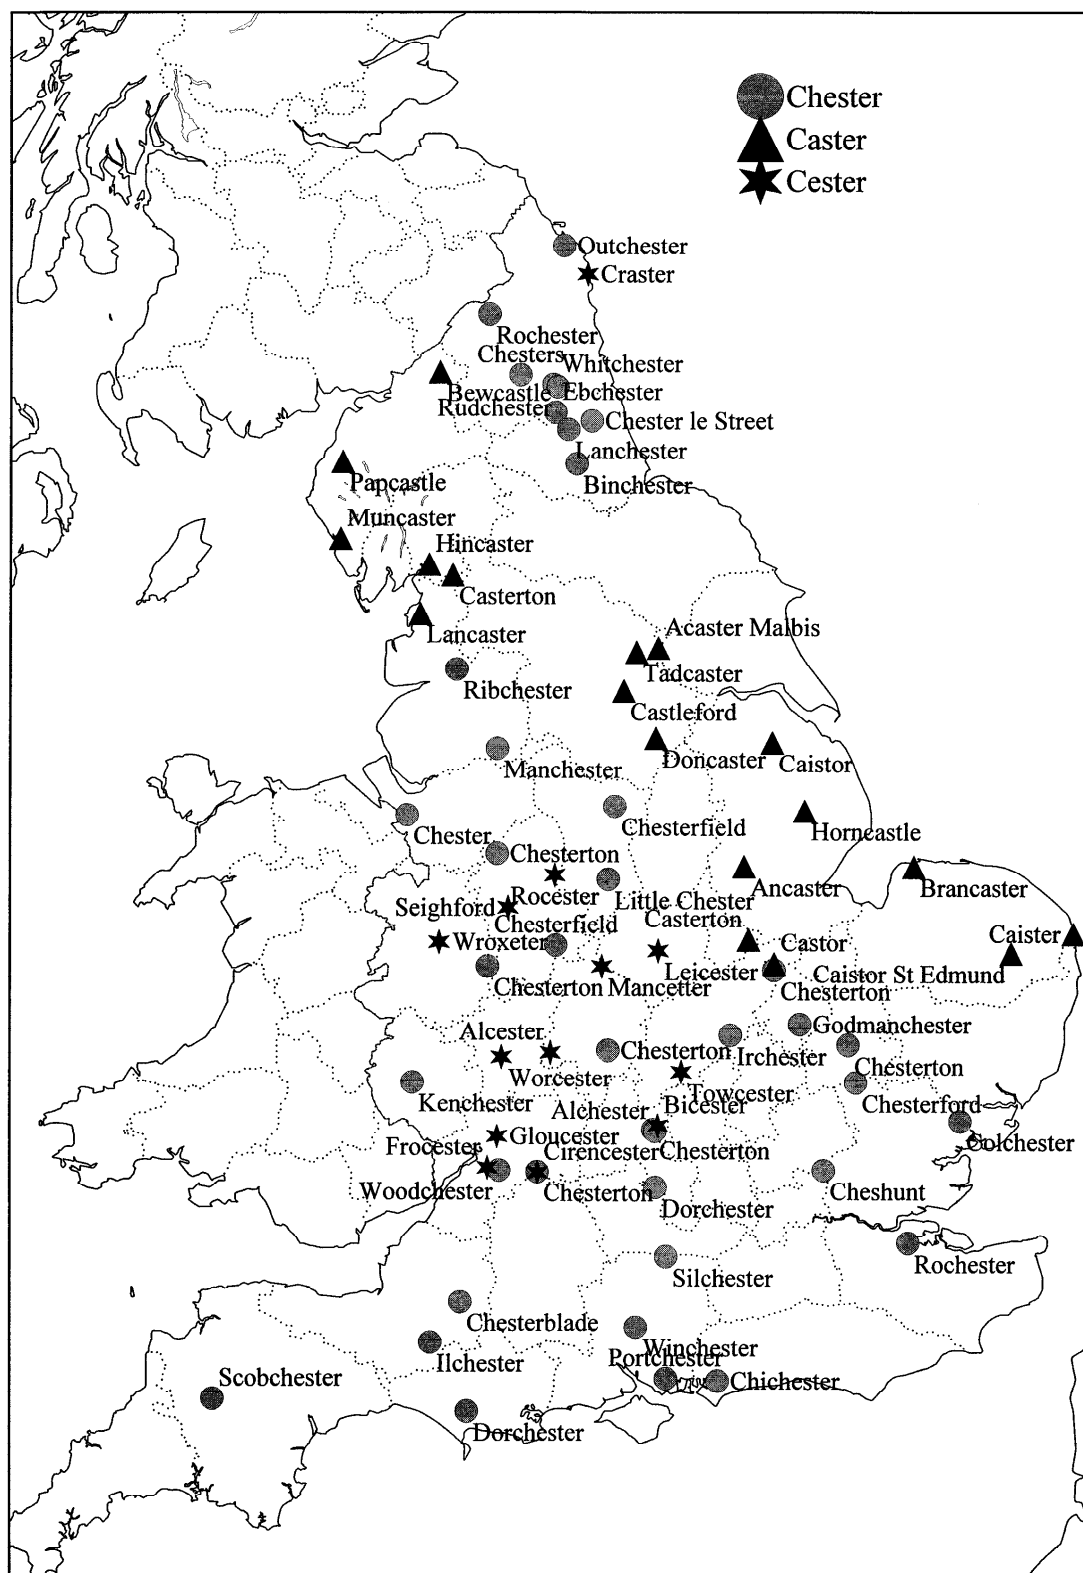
Chester
Caster
Cester

Outchester
Craster
Rochester
Chesters
Whitchester
Bewcastle
Ebchester
Rudchester
Chester le Street
Lanchester
Binchester
Papcastle
Muncaster
Hincaster
Casterton
Lancaster
Acaster Malbis
Tadcaster
Ribchester
Castleford
Doncaster
Caistor
Manchester
Chesterfield
Horncastle
Chester
Chesterton
Ancaster
Brancaster
Rocester
Little Chester
Seighford
Chesterfield
Casterton
Wroxeter
Castor
Caister
Leicester
Caistor St Edmund
Chesterton
Mancetter
Chesterton
Godmanchester
Alcester
Chesterton
Irchester
Chesterton
Worcester
Towcester
Kenchester
Alchester
Bicester
Chesterford
Colchester
Gloucester
Frocester
Cirencester
Chesterton
Woodchester
Chesterton
Dorchester
Cheshunt
Silchester
Rochester
Chesterblade
Winchester
Ilchester
Portchester
Chichester
Scobchester
Dorchester